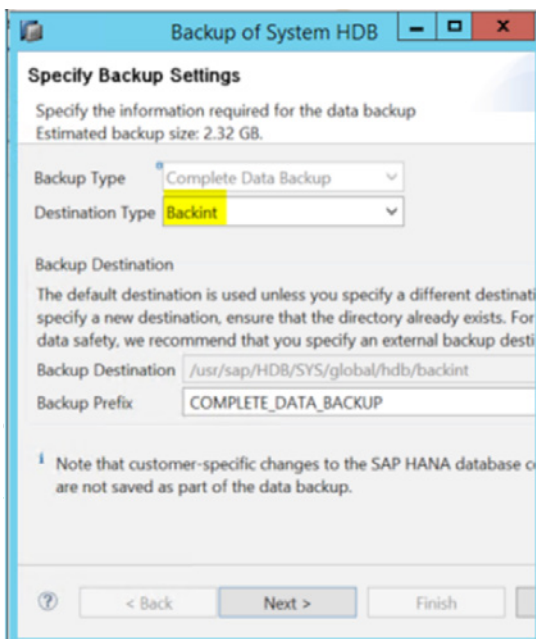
Backup of System HDB

Specify Backup Settings

Specify the information required for the data backup
Estimated backup size: 2.32 GB.

Backup Type Complete Data Backup
Destination Type Backint

Backup Destination

The default destination is used unless you specify a different destinati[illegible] specify a new destination, ensure that the directory already exists. For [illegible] data safety, we recommend that you specify an external backup desti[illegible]

Backup Destination /usr/sap/HDB/SYS/global/hdb/backint
Backup Prefix COMPLETE_DATA_BACKUP

Note that customer-specific changes to the SAP HANA database c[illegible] are not saved as part of the data backup.

< Back Next > Finish